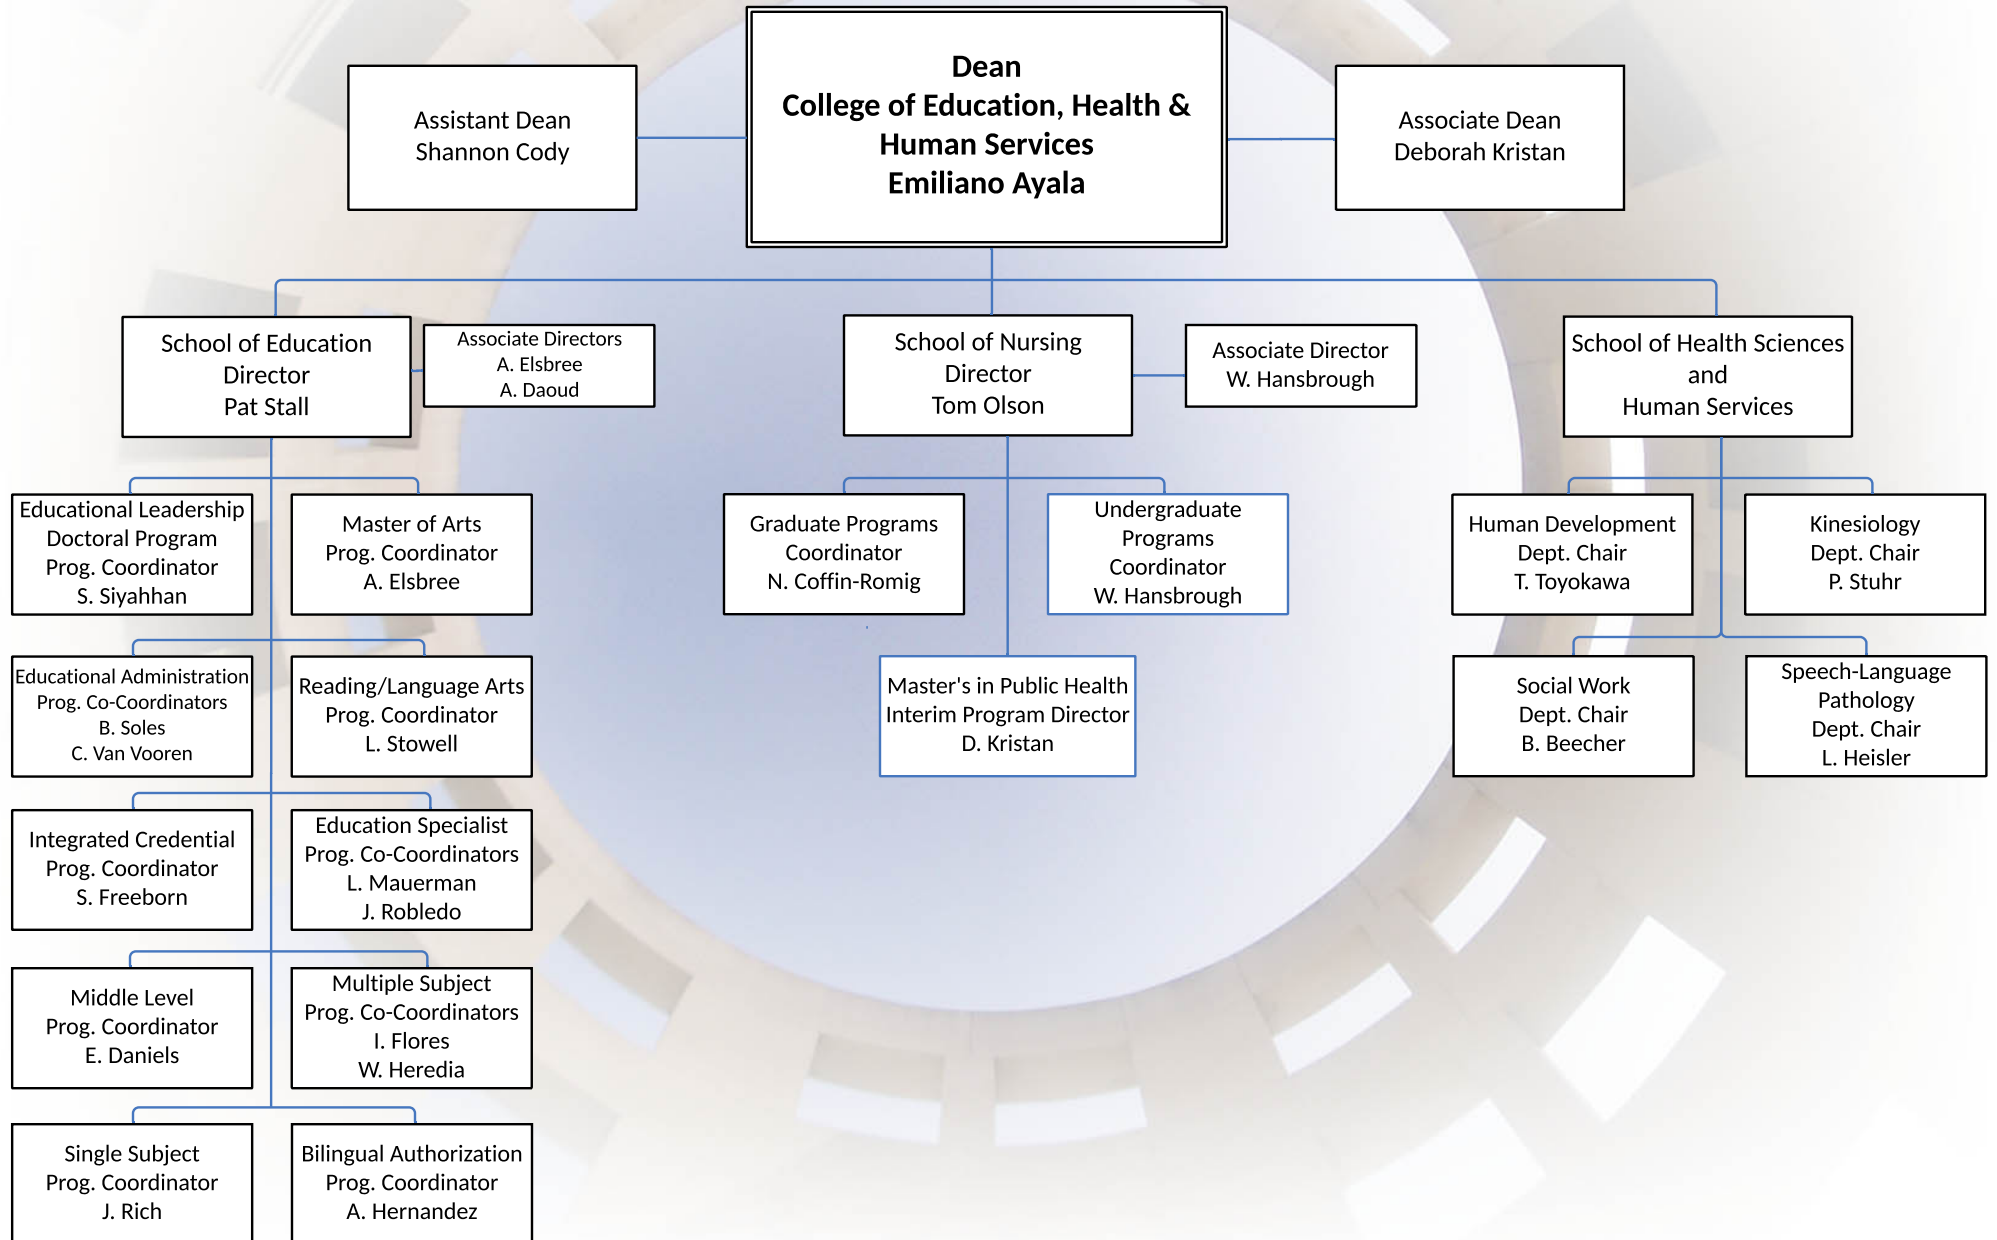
Assistant Dean
Shannon Cody

Dean
College of Education, Health & Human Services
Emiliano Ayala

Associate Dean
Deborah Kristan

School of Education
Director
Pat Stall

Associate Directors
A. Elsbree
A. Daoud

School of Nursing
Director
Tom Olson

Associate Director
W. Hansbrough

School of Health Sciences and Human Services

Educational Leadership Doctoral Program
Prog. Coordinator
S. Siyahhan

Master of Arts
Prog. Coordinator
A. Elsbree

Graduate Programs Coordinator
N. Coffin-Romig

Undergraduate Programs Coordinator
W. Hansbrough

Human Development
Dept. Chair
T. Toyokawa

Kinesiology
Dept. Chair
P. Stuhr

Educational Administration
Prog. Co-Coordinators
B. Soles
C. Van Vooren

Reading/Language Arts
Prog. Coordinator
L. Stowell

Master's in Public Health
Interim Program Director
D. Kristan

Social Work
Dept. Chair
B. Beecher

Speech-Language Pathology
Dept. Chair
L. Heisler

Integrated Credential
Prog. Coordinator
S. Freeborn

Education Specialist
Prog. Co-Coordinators
L. Mauerman
J. Robledo

Middle Level
Prog. Coordinator
E. Daniels

Multiple Subject
Prog. Co-Coordinators
I. Flores
W. Heredia

Single Subject
Prog. Coordinator
J. Rich

Bilingual Authorization
Prog. Coordinator
A. Hernandez